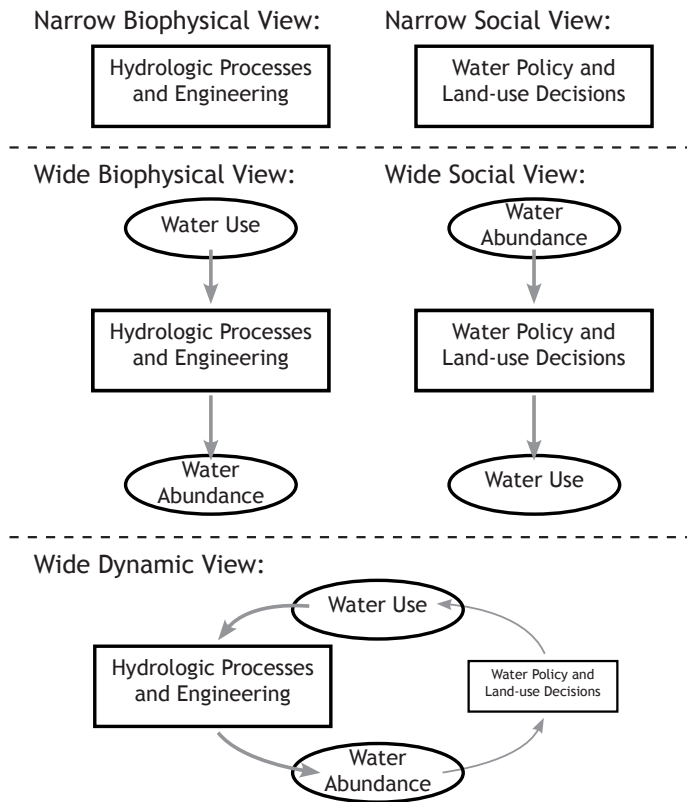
Narrow Biophysical View:

Hydrologic Processes and Engineering

Narrow Social View:

Water Policy and Land-use Decisions

Wide Biophysical View:

Water Use

Hydrologic Processes and Engineering

Water Abundance

Wide Social View:

Water Abundance

Water Policy and Land-use Decisions

Water Use

Wide Dynamic View:

Water Use

Hydrologic Processes and Engineering

Water Policy and Land-use Decisions

Water Abundance